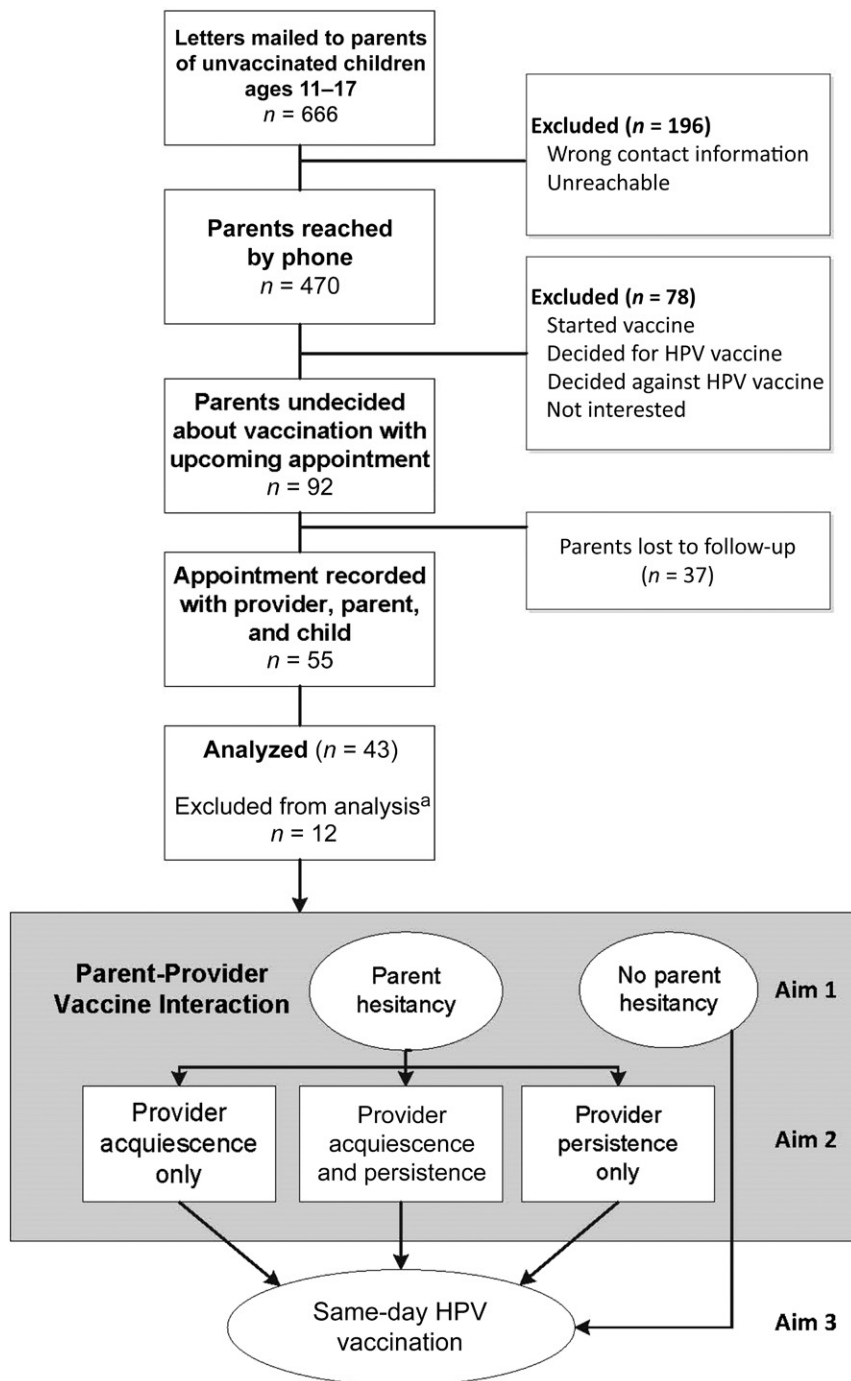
Letters mailed to parents of unvaccinated children ages 11–17
$n$ = 666

Excluded ($n$ = 196)
Wrong contact information
Unreachable

Parents reached by phone
$n$ = 470

Excluded ($n$ = 78)
Started vaccine
Decided for HPV vaccine
Decided against HPV vaccine
Not interested

Parents undecided about vaccination with upcoming appointment
$n$ = 92

Parents lost to follow-up
($n$ = 37)

Appointment recorded with provider, parent, and child
$n$ = 55

Analyzed ($n$ = 43)
Excluded from analysis$^a$
$n$ = 12

Parent-Provider Vaccine Interaction

Parent hesitancy

No parent hesitancy

Aim 1

Provider acquiescence only

Provider acquiescence and persistence

Provider persistence only

Aim 2

Same-day HPV vaccination

Aim 3